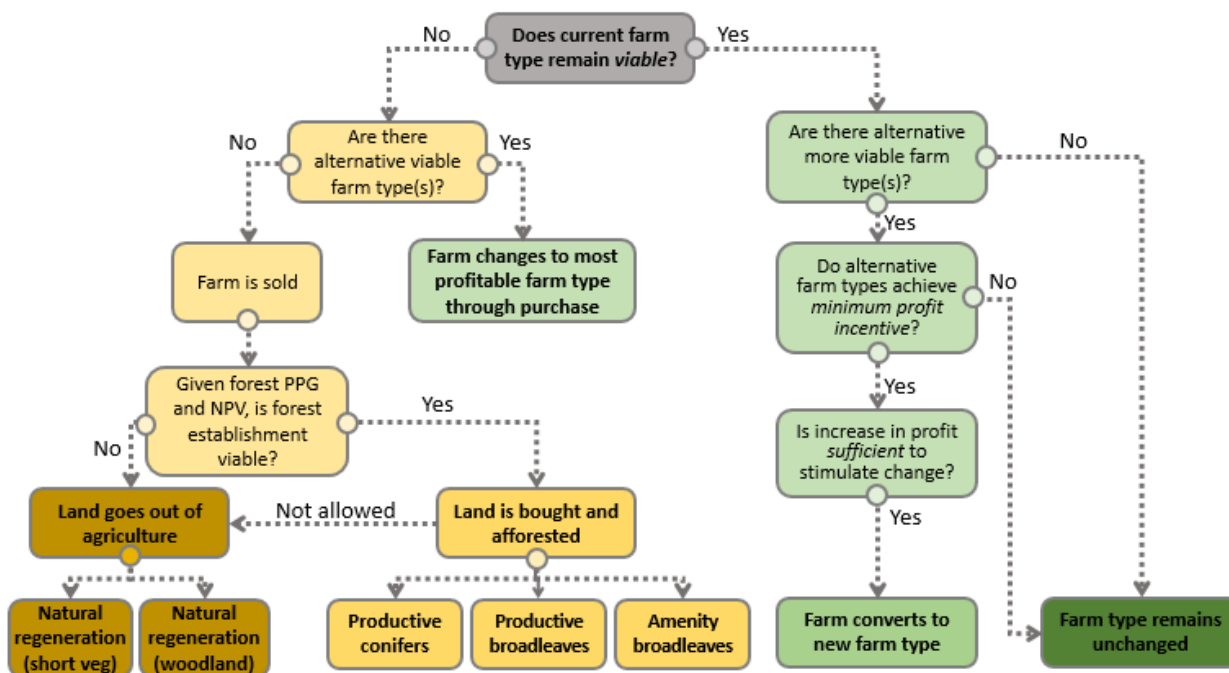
Does current farm type remain *viable*?

No

Yes

Are there alternative viable farm type(s)?

No

Yes

Farm is sold

Farm changes to most profitable farm type through purchase

Given forest PPG and NPV, is forest establishment viable?

No

Yes

Land goes out of agriculture

Not allowed

Land is bought and afforested

Natural regeneration (short veg)

Natural regeneration (woodland)

Productive conifers

Productive broadleaves

Amenity broadleaves

Are there alternative more viable farm type(s)?

No

Yes

Do alternative farm types achieve *minimum profit incentive*?

No

Yes

Is increase in profit *sufficient* to stimulate change?

Yes

Farm converts to new farm type

Farm type remains unchanged